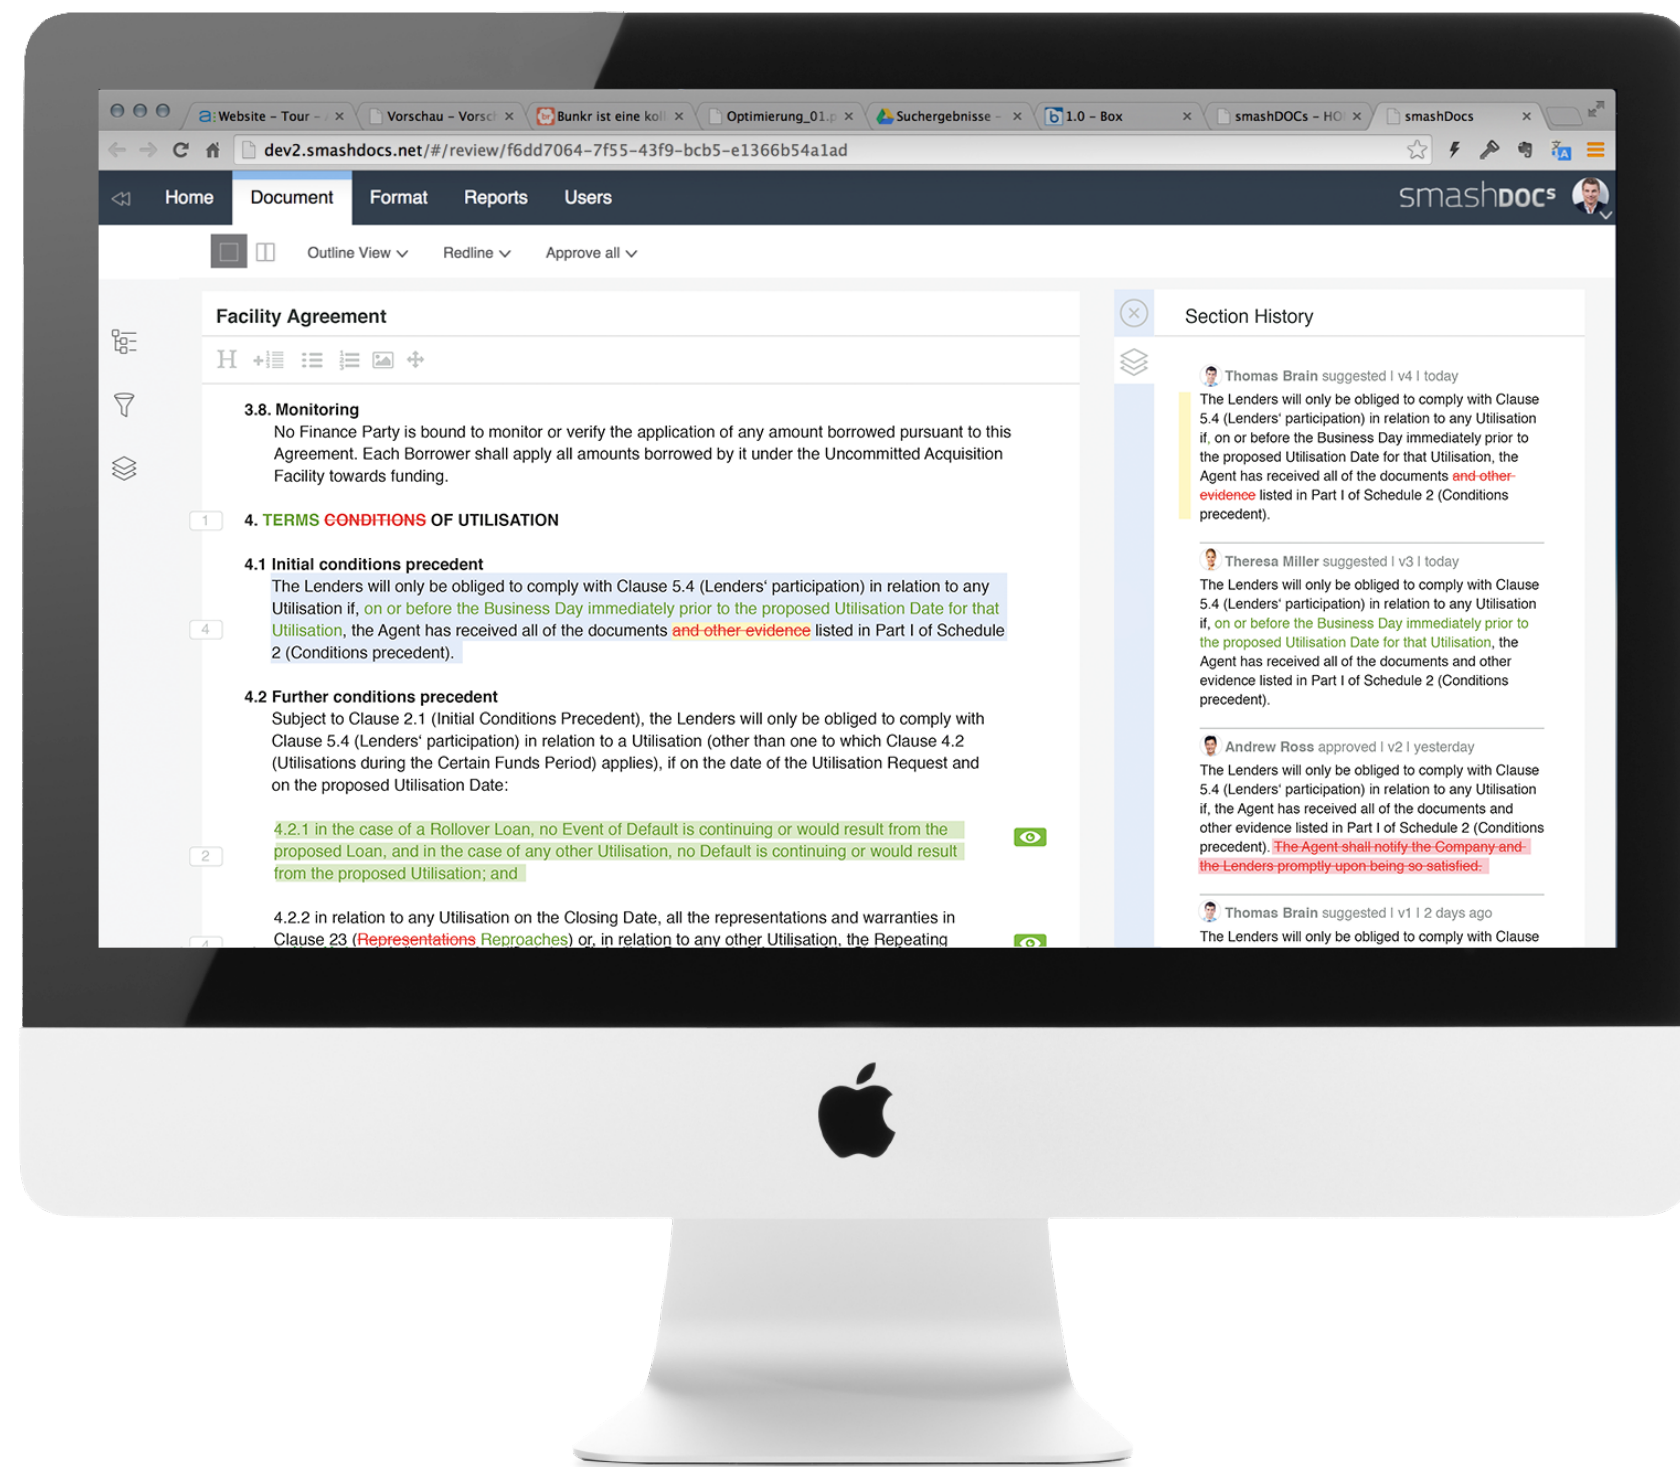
Website – Tour – × Vorschau – Vorsc × Bunkr ist eine koll × Optimierung_01.p × Suchergebnisse – × 1.0 – Box × smashDOCs – HO × smashDocs ×

dev2.smashdocs.net/#/review/f6dd7064-7f55-43f9-bcb5-e1366b54a1ad

Home Document Format Reports Users smashDOCs

Outline View Redline Approve all

Facility Agreement

3.8. Monitoring
No Finance Party is bound to monitor or verify the application of any amount borrowed pursuant to this Agreement. Each Borrower shall apply all amounts borrowed by it under the Uncommitted Acquisition Facility towards funding.

1 4. TERMS CONDITIONS OF UTILISATION

4.1 Initial conditions precedent
4 The Lenders will only be obliged to comply with Clause 5.4 (Lenders' participation) in relation to any Utilisation if, on or before the Business Day immediately prior to the proposed Utilisation Date for that Utilisation, the Agent has received all of the documents and other evidence listed in Part I of Schedule 2 (Conditions precedent).

4.2 Further conditions precedent
Subject to Clause 2.1 (Initial Conditions Precedent), the Lenders will only be obliged to comply with Clause 5.4 (Lenders' participation) in relation to a Utilisation (other than one to which Clause 4.2 (Utilisations during the Certain Funds Period) applies), if on the date of the Utilisation Request and on the proposed Utilisation Date:

2 4.2.1 in the case of a Rollover Loan, no Event of Default is continuing or would result from the proposed Loan, and in the case of any other Utilisation, no Default is continuing or would result from the proposed Utilisation; and

4.2.2 in relation to any Utilisation on the Closing Date, all the representations and warranties in Clause 23 (Representations Reproaches) or, in relation to any other Utilisation, the Repeating

Section History

Thomas Brain suggested I v4 I today
The Lenders will only be obliged to comply with Clause 5.4 (Lenders' participation) in relation to any Utilisation if, on or before the Business Day immediately prior to the proposed Utilisation Date for that Utilisation, the Agent has received all of the documents and other evidence listed in Part I of Schedule 2 (Conditions precedent).

Theresa Miller suggested I v3 I today
The Lenders will only be obliged to comply with Clause 5.4 (Lenders' participation) in relation to any Utilisation if, on or before the Business Day immediately prior to the proposed Utilisation Date for that Utilisation, the Agent has received all of the documents and other evidence listed in Part I of Schedule 2 (Conditions precedent).

Andrew Ross approved I v2 I yesterday
The Lenders will only be obliged to comply with Clause 5.4 (Lenders' participation) in relation to any Utilisation if, the Agent has received all of the documents and other evidence listed in Part I of Schedule 2 (Conditions precedent). The Agent shall notify the Company and the Lenders promptly upon being so satisfied.

Thomas Brain suggested I v1 I 2 days ago
The Lenders will only be obliged to comply with Clause